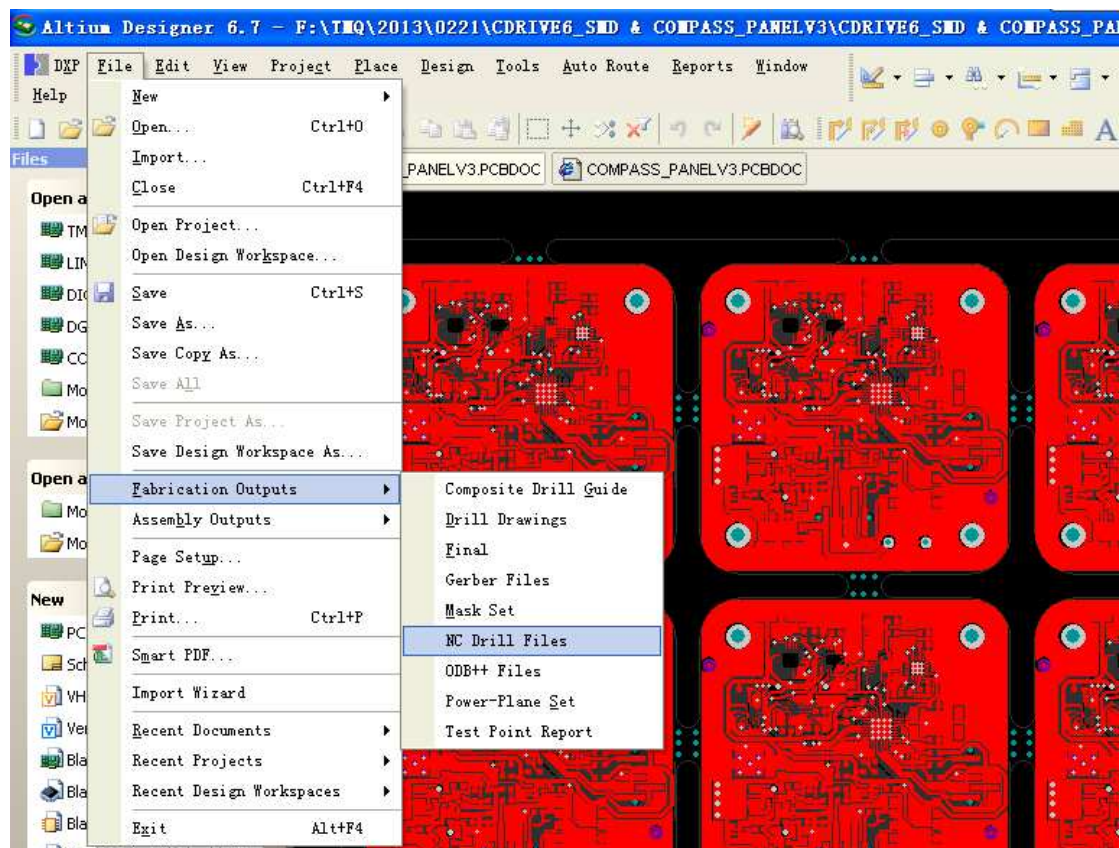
Altium Designer 6.7 - F:\TMQ\2013\0221\CDRIVE6_SMD & COMPASS_PANELV3\CDRIVE6_SMD & COMPASS_PA

DXP File Edit View Project Place Design Tools Auto Route Reports Window
Help

Files

PANELV3.PCBDOC COMPASS_PANELV3.PCBDOC

Open a
TM
LIN
DIG
DG
CC
Mo
Mo

Open a
Mo
Mo

New
PC
Sch
VH
Ver
Bla
Bla
Bla

New
Open... Ctrl+O
Import...
Close Ctrl+F4
Open Project...
Open Design Workspace...
Save Ctrl+S
Save As...
Save Copy As...
Save All
Save Project As...
Save Design Workspace As...
Fabrication Outputs
Assembly Outputs
Page Setup...
Print Preview...
Print... Ctrl+P
Smart PDF...
Import Wizard
Recent Documents
Recent Projects
Recent Design Workspaces
Exit Alt+F4

Composite Drill Guide
Drill Drawings
Final
Gerber Files
Mask Set
NC Drill Files
ODB++ Files
Power-Plane Set
Test Point Report